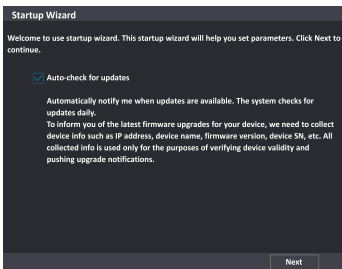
Startup Wizard

Welcome to use startup wizard. This startup wizard will help you set parameters. Click Next to continue.

Auto-check for updates

Automatically notify me when updates are available. The system checks for updates daily.
To inform you of the latest firmware upgrades for your device, we need to collect device info such as IP address, device name, firmware version, device SN, etc. All collected info is used only for the purposes of verifying device validity and pushing upgrade notifications.

Next